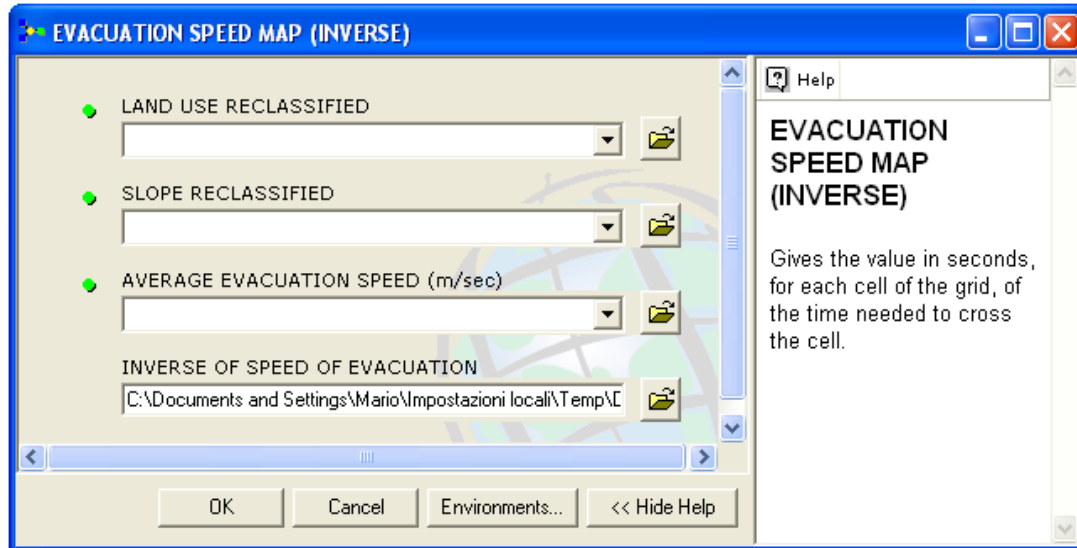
EVACUATION SPEED MAP (INVERSE)

LAND USE RECLASSIFIED

SLOPE RECLASSIFIED

AVERAGE EVACUATION SPEED (m/sec)

INVERSE OF SPEED OF EVACUATION

C:\Documents and Settings\Mario\Impostazioni locali\Temp\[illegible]

OK Cancel Environments... << Hide Help

Help

EVACUATION SPEED MAP (INVERSE)

Gives the value in seconds, for each cell of the grid, of the time needed to cross the cell.